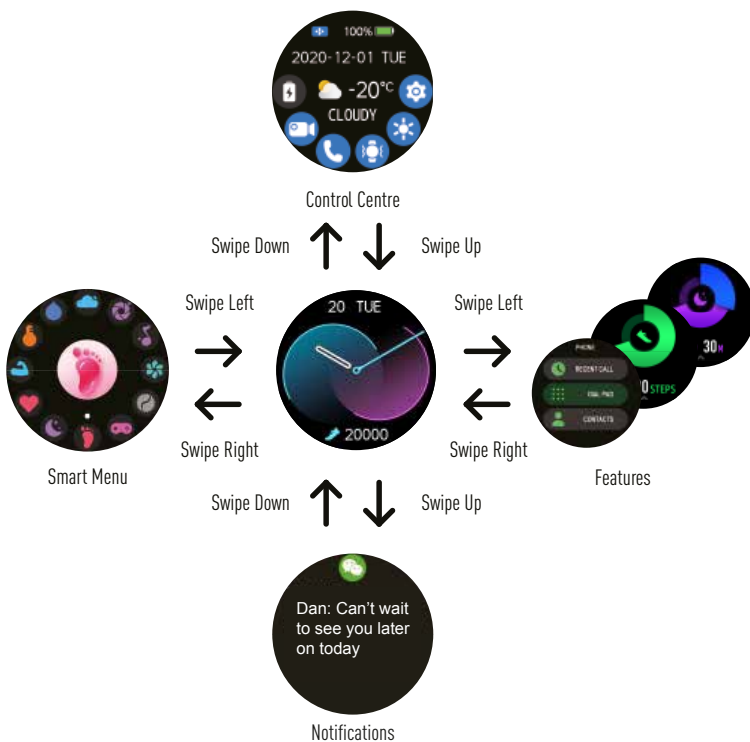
100%
2020-12-01 TUE
-20°C
CLOUDY

Control Centre

Swipe Down
Swipe Up

Swipe Left
Swipe Left

20 TUE
20000

Swipe Right
Swipe Right

Smart Menu

PHONE
RECENT CALL
DIAL PAD
CONTACTS
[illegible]0 STEPS
30M

Features

Swipe Down
Swipe Up

Dan: Can't wait to see you later on today

Notifications